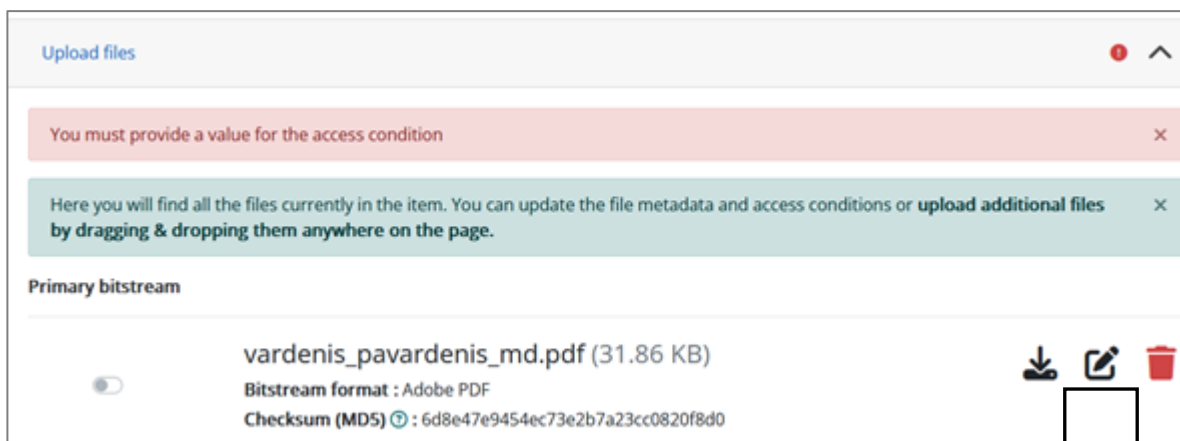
Upload files

You must provide a value for the access condition ×

Here you will find all the files currently in the item. You can update the file metadata and access conditions or **upload additional files by dragging & dropping them anywhere on the page.** ×

Primary bitstream

vardenis_pavardenis_md.pdf (31.86 KB)

Bitstream format : Adobe PDF

Checksum (MD5) ? : 6d8e47e9454ec73e2b7a23cc0820f8d0